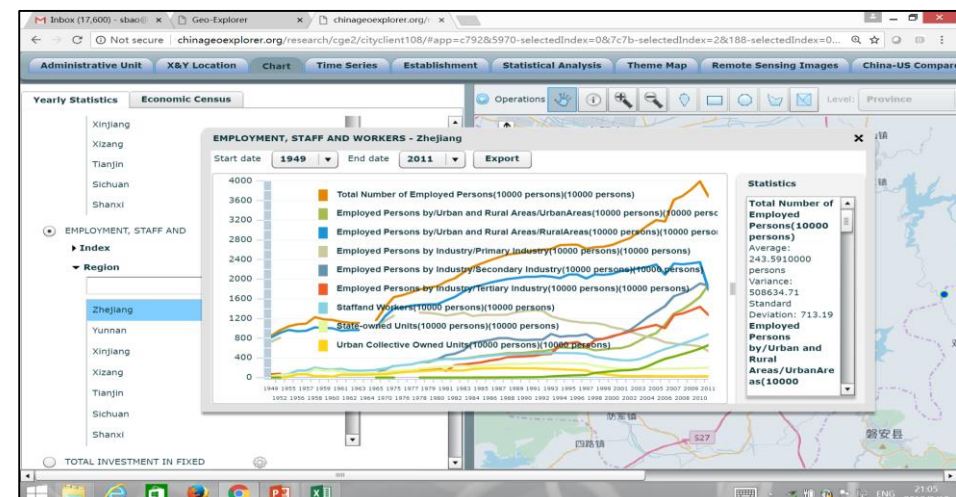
M Inbox (17,600) - sbao@ ×  Geo-Explorer ×  chinageoexplorer.org/ ×

← → C  ⓘ Not secure | chinageoexplorer.org/research/cge2/cityclient108/#app=c792&5970-selectedIndex=0&7c7b-selectedIndex=2&188-selectedIndex=0...

Administrative Unit | X&Y Location | Chart | Time Series | Establishment | Statistical Analysis | Theme Map | Remote Sensing Images | China-US Compare

Yearly Statistics | Economic Census

Xinjiang
Xizang
Tianjin
Sichuan
Shanxi

EMPLOYMENT, STAFF AND
▸ Index
▾ Region

Zhejiang
Yunnan
Xinjiang
Xizang
Tianjin
Sichuan
Shanxi

TOTAL INVESTMENT IN FIXED

Operations | Level: Province

EMPLOYMENT, STAFF AND WORKERS - Zhejiang ×

Start date 1949 ▾ End date 2011 ▾ Export

4000
3600
3200
2800
2400
2000
1600
1200
800
400
0

Total Number of Employed Persons(10000 persons)(10000 persons)
Employed Persons by/Urban and Rural Areas/UrbanAreas(10000 persons)(10000 persc
Employed Persons by/Urban and Rural Areas/RuralAreas(10000 persons)(10000 perso
Employed Persons by Industry/Primary Industry(10000 persons)(10000 persons)
Employed Persons by Industry/Secondary Industry(10000 persons)(10000 persons)
Employed Persons by Industry/Tertiary Industry(10000 persons)(10000 persons)
Staffand Workers(10000 persons)(10000 persons)
State-owned Units(10000 persons)(10000 persons)
Urban Collective Owned Units(10000 persons)(10000 persons)

1949 1955 1957 1959 1961 1963 1965 1975 1977 1979 1981 1983 1985 1987 1989 1991 1993 1995 1997 1999 2001 2003 2005 2007 2009 2011
1952 1956 1958 1960 1962 1964 1970 1976 1978 1980 1982 1984 1986 1988 1990 1992 1994 1996 1998 2000 2002 2004 2006 2008 2010

Statistics
Total Number of Employed Persons(10000 persons)
Average: 243.5910000 persons
Variance: 508634.71
Standard Deviation: 713.19
Employed Persons by/Urban and Rural Areas/UrbanAreas(10000

四路镇
S27
磐安县

ENG 21:05